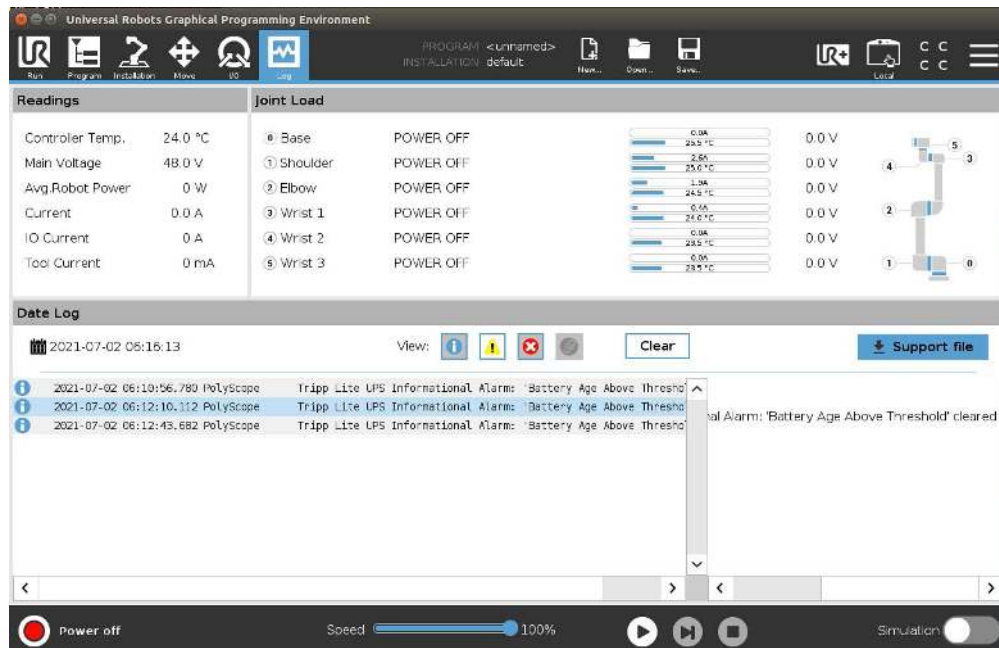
Universal Robots Graphical Programming Environment

Run Program Installation Move I/O Log

PROGRAM <unnamed>
INSTALLATION default

New... Open... Save...

Local

C C
C C

Readings

| | |
|---|---|
| Controler Temp. | 24.0 °C |
| Main Voltage | 48.0 V |
| Avg.Robot Power | 0 W |
| Current | 0.0 A |
| IO Current | 0 A |
| Tool Current | 0 mA |

Joint Load

| | | | |
|---|---|---|---|
| 0 Base | POWER OFF | 0.0A 25.5 °C | 0.0 V |
| 1 Shoulder | POWER OFF | 2.6A 25.0 °C | 0.0 V |
| 2 Elbow | POWER OFF | 1.9A 24.5 °C | 0.0 V |
| 3 Wrist 1 | POWER OFF | 0.4A 24.0 °C | 0.0 V |
| 4 Wrist 2 | POWER OFF | 0.0A 28.5 °C | 0.0 V |
| 5 Wrist 3 | POWER OFF | 0.0A 28.5 °C | 0.0 V |

5 4 3 2 1 0

Date Log

2021-07-02 06:16:13

View:

Clear

Support file

2021-07-02 06:10:56.780 PolyScope Tripp Lite UPS Informational Alarm: 'Battery Age Above Thresho'
2021-07-02 06:12:10.112 PolyScope Tripp Lite UPS Informational Alarm: 'Battery Age Above Thresho'
2021-07-02 06:12:43.682 PolyScope Tripp Lite UPS Informational Alarm: 'Battery Age Above Thresho'

al Alarm: 'Battery Age Above Threshold' cleared

Power off

Speed 100%

Simulation